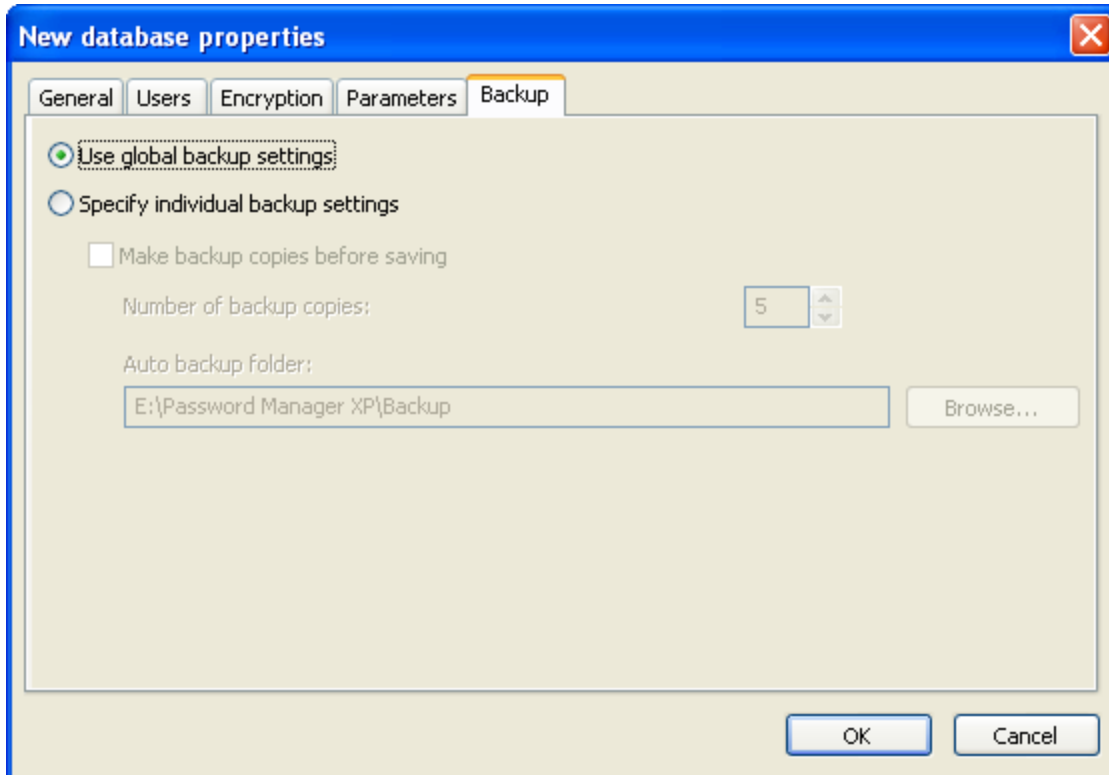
New database properties

General | Users | Encryption | Parameters | Backup

Use global backup settings

Specify individual backup settings

Make backup copies before saving

Number of backup copies: 5

Auto backup folder:

E:\Password Manager XP\Backup

Browse...

OK

Cancel